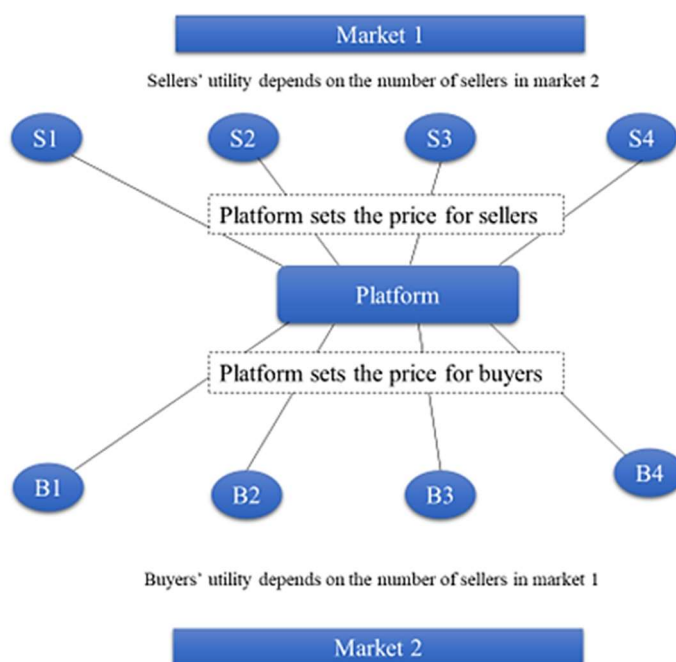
Market 1

Sellers' utility depends on the number of sellers in market 2

S1

S2

S3

S4

Platform sets the price for sellers

Platform

Platform sets the price for buyers

B1

B2

B3

B4

Buyers' utility depends on the number of sellers in market 1

Market 2